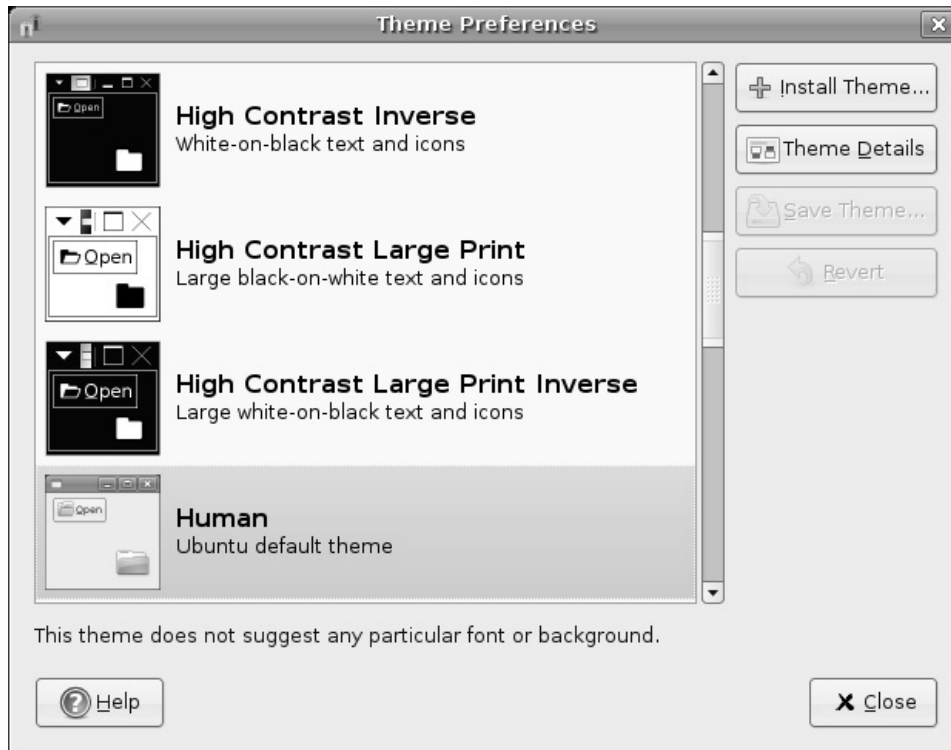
Theme Preferences

Open

High Contrast Inverse
White-on-black text and icons

Open

High Contrast Large Print
Large black-on-white text and icons

Open

High Contrast Large Print Inverse
Large white-on-black text and icons

Open

Human
Ubuntu default theme

Install Theme...

Theme Details

Save Theme...

Revert

This theme does not suggest any particular font or background.

Help

Close